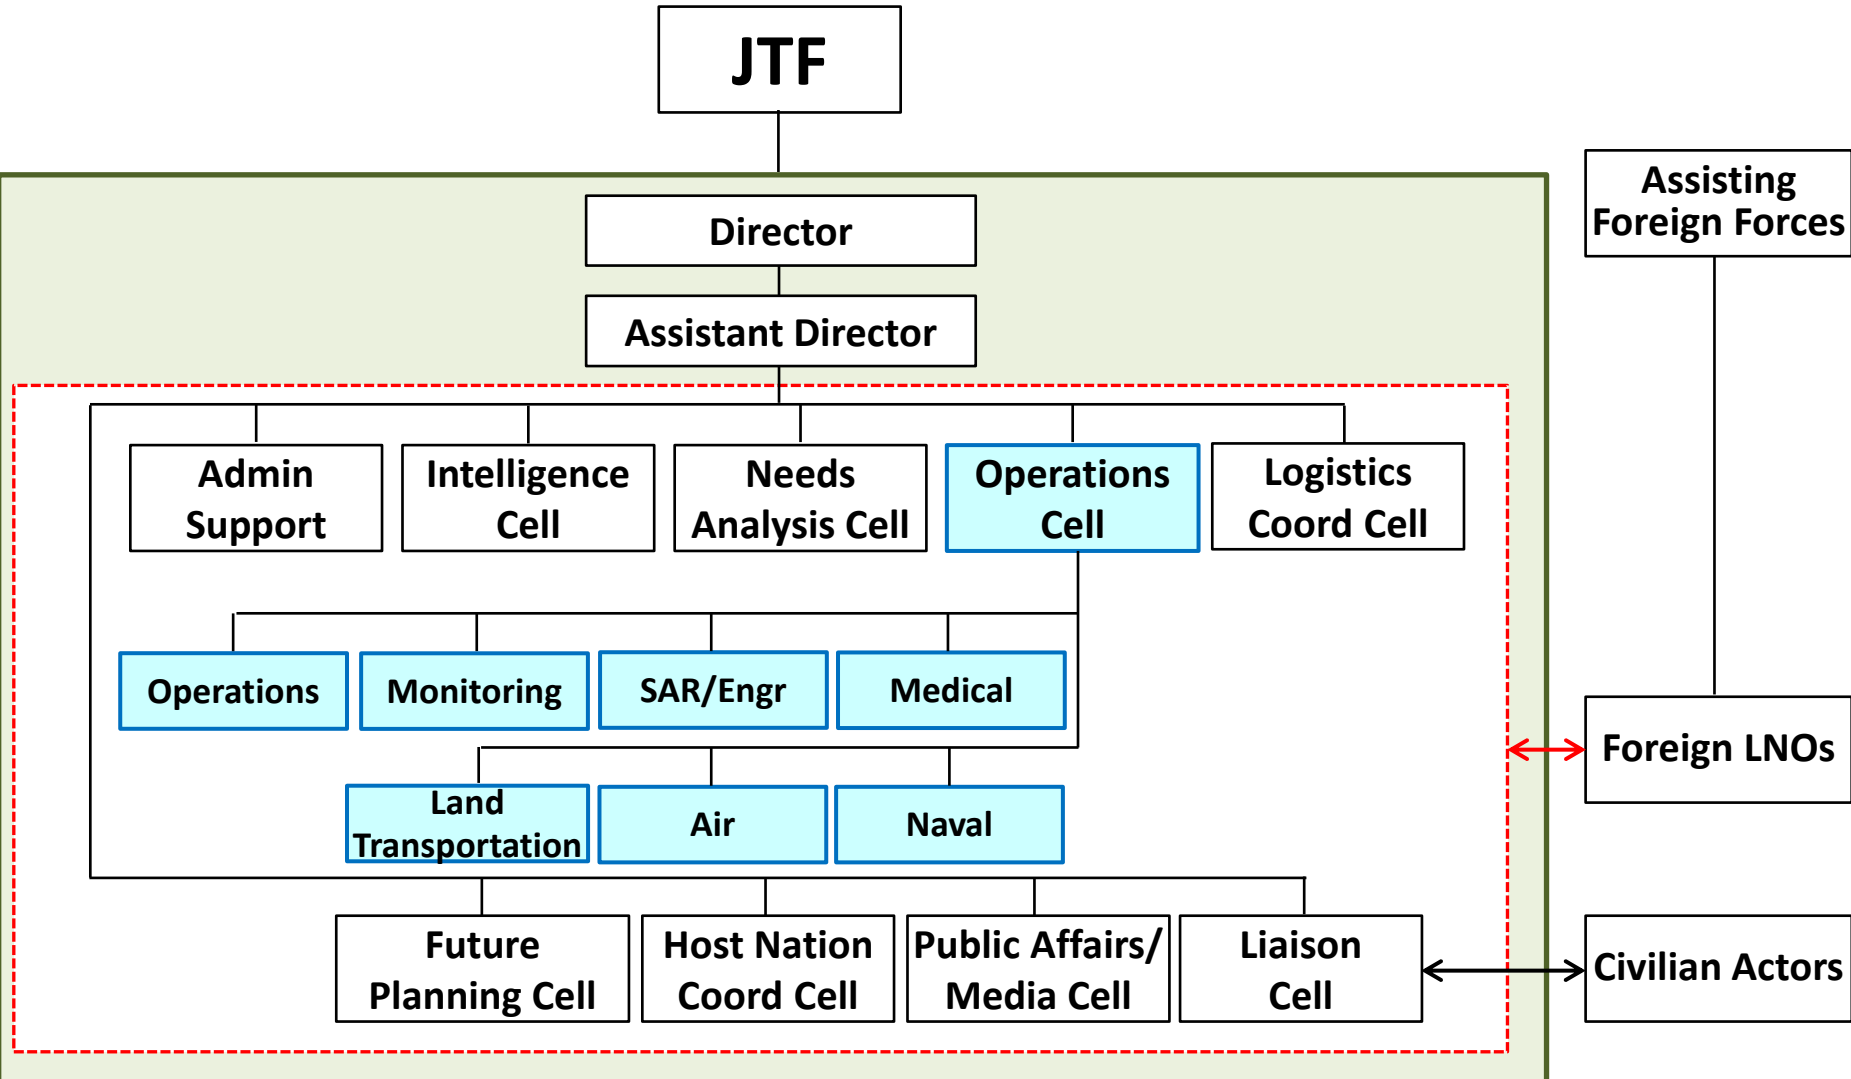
JTF

Director

Assistant Director

Admin Support

Intelligence Cell

Needs Analysis Cell

Operations Cell

Logistics Coord Cell

Operations

Monitoring

SAR/Engr

Medical

Land Transportation

Air

Naval

Future Planning Cell

Host Nation Coord Cell

Public Affairs/ Media Cell

Liaison Cell

Assisting Foreign Forces

Foreign LNOs

Civilian Actors